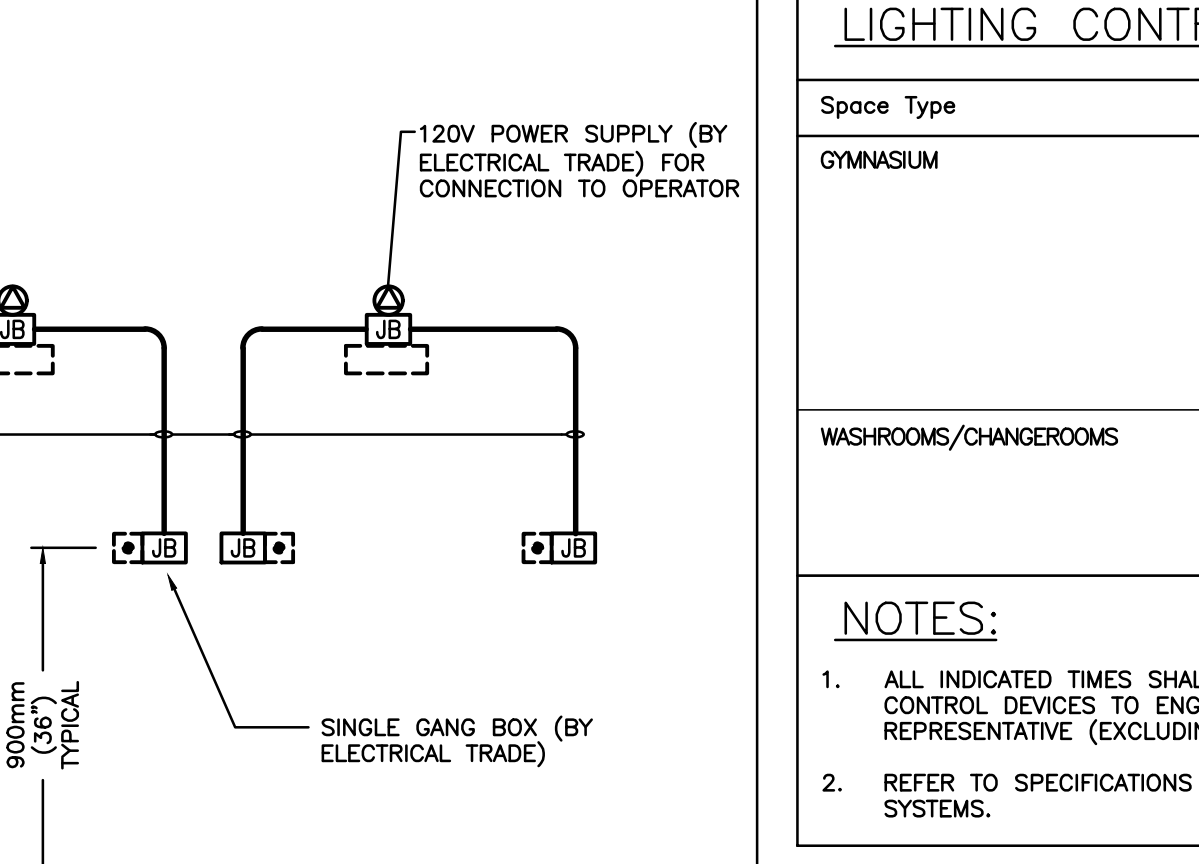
120V POWER SUPPLY (BY ELECTRICAL TRADE) FOR CONNECTION TO OPERATOR

JB

JB

JB

JB

JB

900mm (36") TYPICAL

SINGLE GANG BOX (BY ELECTRICAL TRADE)

LIGHTING CONTR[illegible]

Space Type

GYMNASIUM

WASHROOMS/CHANGEROOMS

NOTES:

1. ALL INDICATED TIMES SHAL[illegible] CONTROL DEVICES TO ENG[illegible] REPRESENTATIVE (EXCLUDI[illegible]

2. REFER TO SPECIFICATIONS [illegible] SYSTEMS.